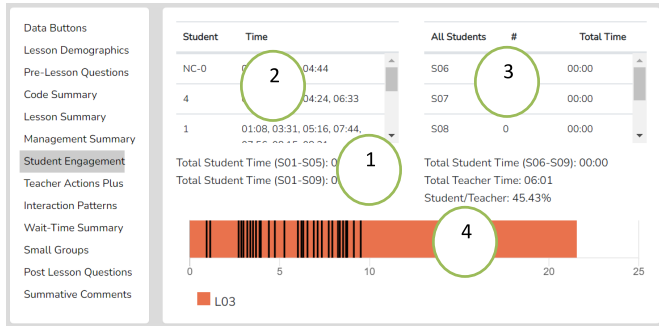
Data Buttons
Lesson Demographics
Pre-Lesson Questions
Code Summary
Lesson Summary
Management Summary
Student Engagement
Teacher Actions Plus
Interaction Patterns
Wait-Time Summary
Small Groups
Post Lesson Questions
Summative Comments

| Student | Time |
|---|---|
| NC-0 | 0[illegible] 04:44 |
| 4 | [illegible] 04:24, 06:33 |
| 1 | 01:08, 03:31, 05:16, 07:44, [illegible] |

Total Student Time (S01-S05): 0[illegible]
Total Student Time (S01-S09): 0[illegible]

| All Students | # | Total Time |
|---|---|---|
| S06 | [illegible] | 00:00 |
| S07 | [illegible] | 00:00 |
| S08 | 0 | 00:00 |

Total Student Time (S06-S09): 00:00
Total Teacher Time: 06:01
Student/Teacher: 45.43%

1
2
3
4

0
5
10
15
20
25

L03